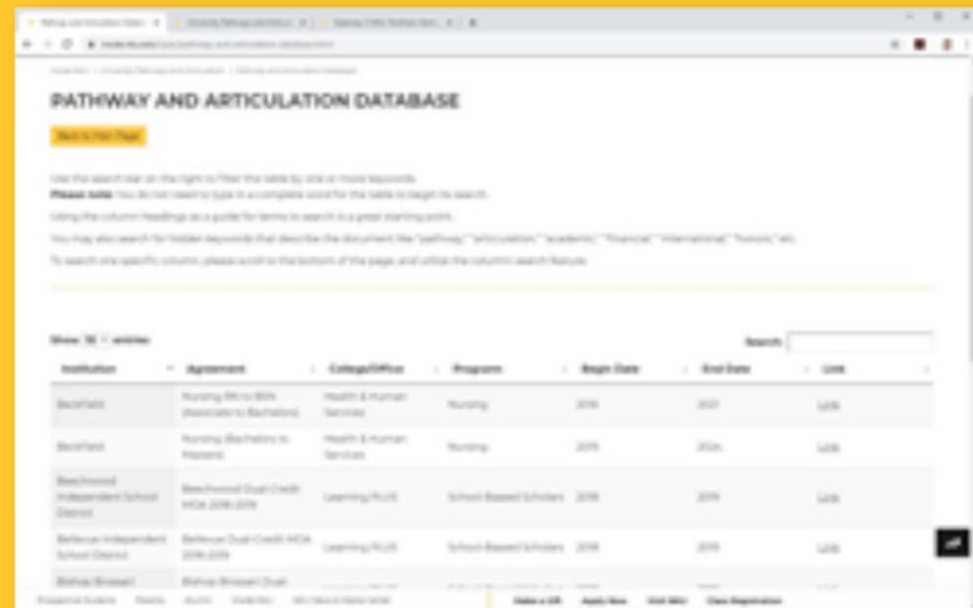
PATHWAY AND ARTICULATION DATABASE

Back to Main Page

Use the search bar on the right to filter the table by one or more keywords.
Please note: You do not need to type in a complete word for the table to begin its search.

Using the column headings as a guide for terms to search is a great starting point.

You may also search for hidden keywords that describe the document like "pathway," "articulation," "academic," "financial," "international," "honors," etc.

To search one specific column, please scroll to the bottom of the page, and utilize the column search feature.

Show 10 entries

Search:

| Institution | Agreement | College/Office | Program | Begin Date | End Date | Link |
|---|---|---|---|---|---|---|
| Bacisfield | Nursing RN to BSN (Associate to Bachelors) | Health & Human Services | Nursing | 2019 | 2021 | Link |
| Bacisfield | Nursing (Bachelors to Masters) | Health & Human Services | Nursing | 2019 | 2024 | Link |
| Beechwood Independent School District | Beechwood Dual Credit MOA 2018-2019 | Learning PLUS | School Based Scholars | 2018 | 2019 | Link |
| Bellevue Independent School District | Bellevue Dual Credit MOA 2018-2019 | Learning PLUS | School Based Scholars | 2018 | 2019 | Link |
| Bishop Brossart | Bishop Brossart Dual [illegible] | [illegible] | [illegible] | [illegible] | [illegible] | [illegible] |

Make a Gift Apply Now Visit NKU Class Registration